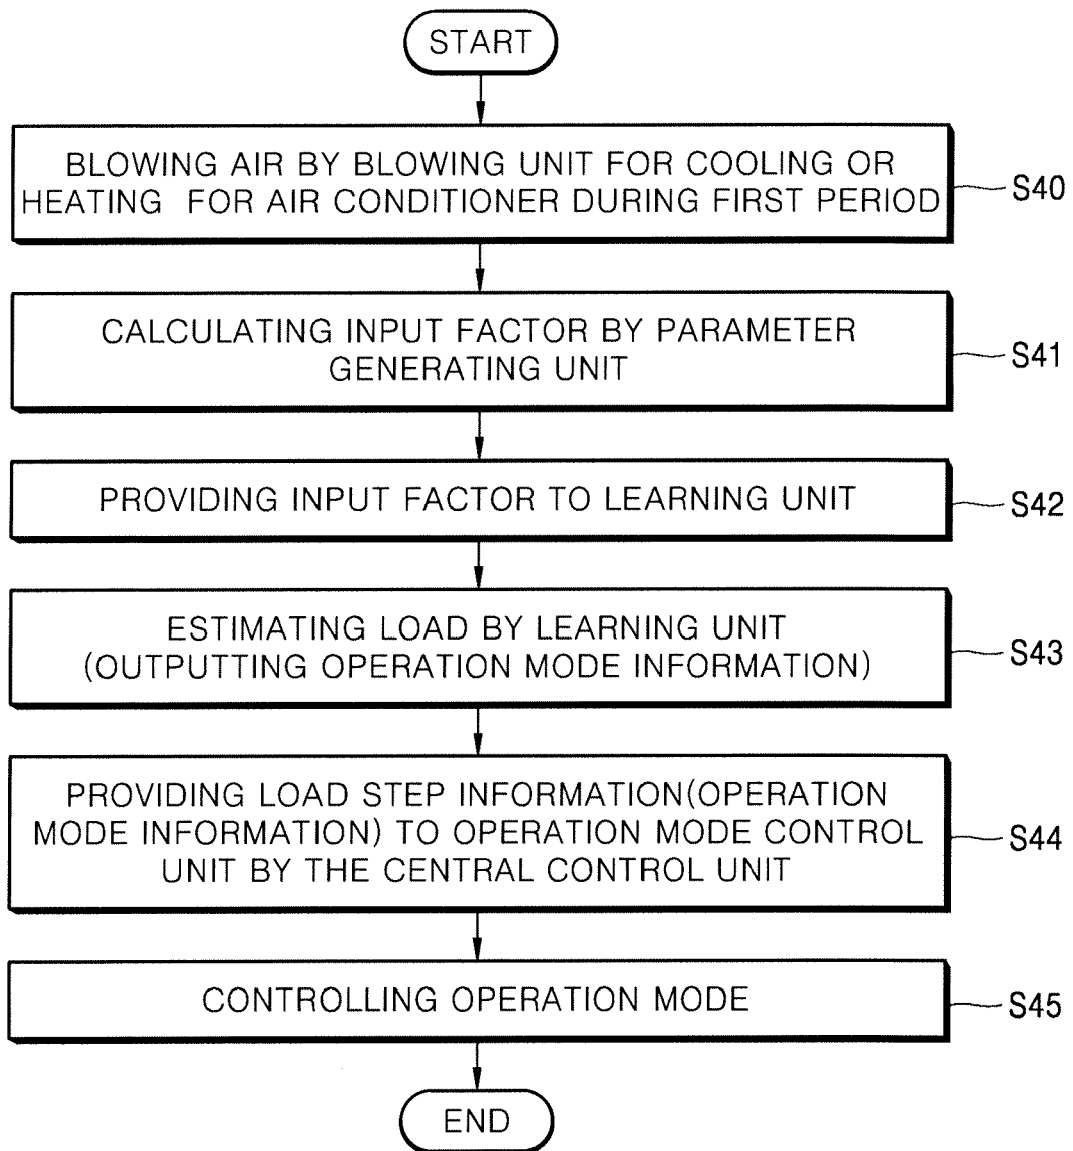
START

BLOWING AIR BY BLOWING UNIT FOR COOLING OR HEATING FOR AIR CONDITIONER DURING FIRST PERIOD

S40

CALCULATING INPUT FACTOR BY PARAMETER GENERATING UNIT

S41

PROVIDING INPUT FACTOR TO LEARNING UNIT

S42

ESTIMATING LOAD BY LEARNING UNIT (OUTPUTTING OPERATION MODE INFORMATION)

S43

PROVIDING LOAD STEP INFORMATION(OPERATION MODE INFORMATION) TO OPERATION MODE CONTROL UNIT BY THE CENTRAL CONTROL UNIT

S44

CONTROLLING OPERATION MODE

S45

END